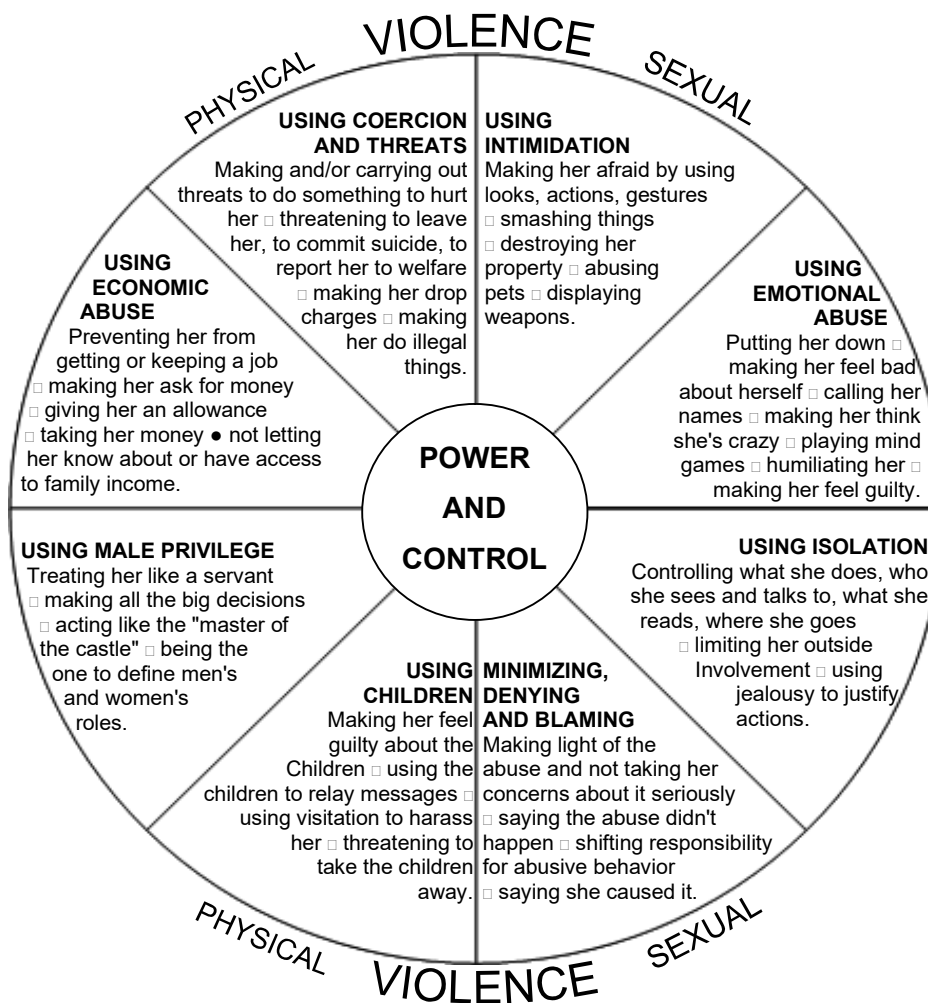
PHYSICAL VIOLENCE SEXUAL

USING COERCION AND THREATS
Making and/or carrying out threats to do something to hurt her □ threatening to leave her, to commit suicide, to report her to welfare □ making her drop charges □ making her do illegal things.

USING INTIMIDATION
Making her afraid by using looks, actions, gestures □ smashing things □ destroying her property □ abusing pets □ displaying weapons.

USING EMOTIONAL ABUSE
Putting her down □ making her feel bad about herself □ calling her names □ making her think she's crazy □ playing mind games □ humiliating her □ making her feel guilty.

USING ISOLATION
Controlling what she does, who she sees and talks to, what she reads, where she goes □ limiting her outside Involvement □ using jealousy to justify actions.

MINIMIZING, DENYING AND BLAMING
Making light of the abuse and not taking her concerns about it seriously □ saying the abuse didn't happen □ shifting responsibility for abusive behavior □ saying she caused it.

USING CHILDREN
Making her feel guilty about the Children □ using the children to relay messages □ using visitation to harass her □ threatening to take the children away.

USING MALE PRIVILEGE
Treating her like a servant □ making all the big decisions □ acting like the "master of the castle" □ being the one to define men's and women's roles.

USING ECONOMIC ABUSE
Preventing her from getting or keeping a job □ making her ask for money □ giving her an allowance □ taking her money ● not letting her know about or have access to family income.

POWER AND CONTROL

PHYSICAL VIOLENCE SEXUAL